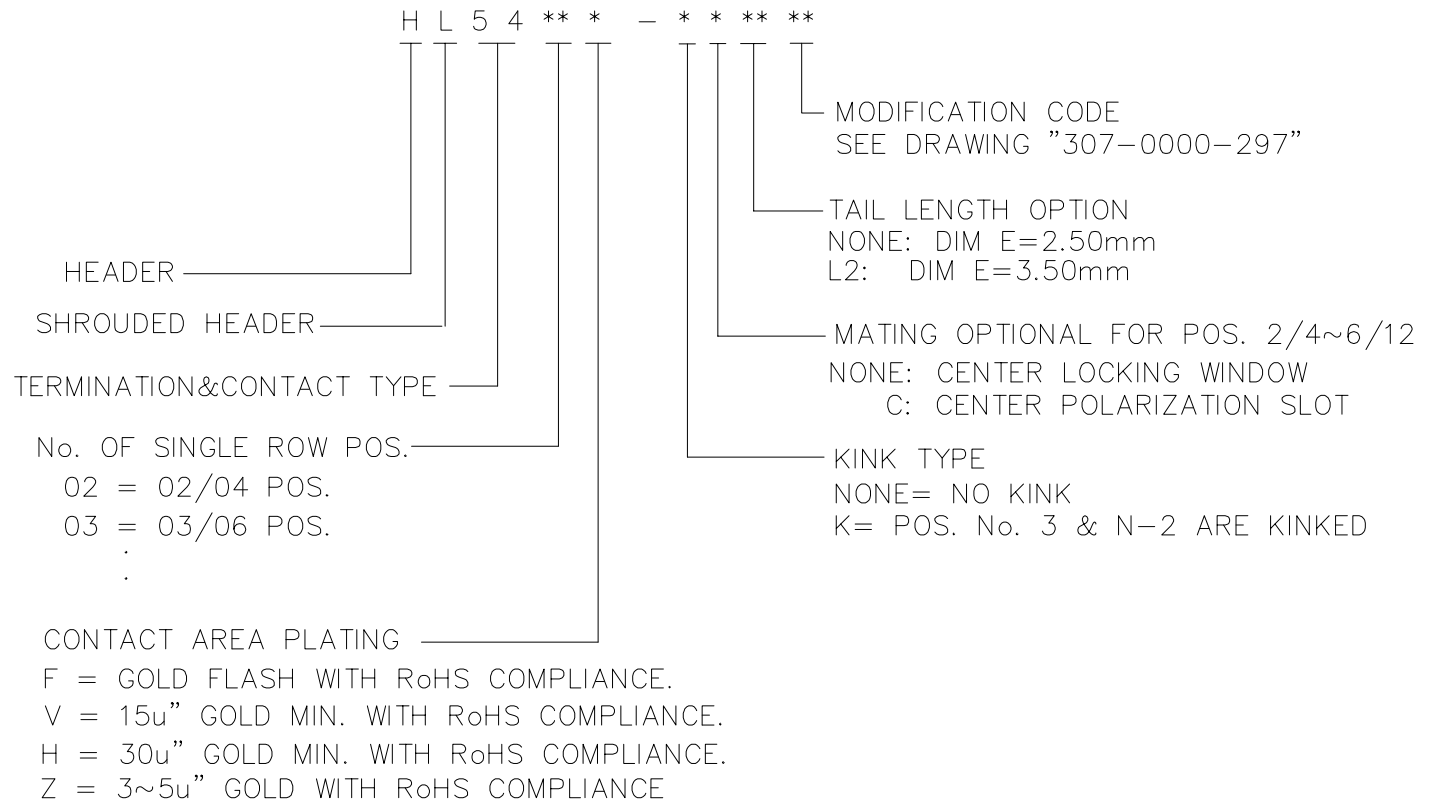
H L 5 4 ** * – * * ** **

MODIFICATION CODE
SEE DRAWING "307–0000–297"

TAIL LENGTH OPTION
NONE: DIM E=2.50mm
L2: DIM E=3.50mm

MATING OPTIONAL FOR POS. 2/4~6/12
NONE: CENTER LOCKING WINDOW
C: CENTER POLARIZATION SLOT

KINK TYPE
NONE= NO KINK
K= POS. No. 3 & N–2 ARE KINKED

HEADER

SHROUDED HEADER

TERMINATION&CONTACT TYPE

No. OF SINGLE ROW POS.
02 = 02/04 POS.
03 = 03/06 POS.
:
.

CONTACT AREA PLATING
F = GOLD FLASH WITH RoHS COMPLIANCE.
V = 15u" GOLD MIN. WITH RoHS COMPLIANCE.
H = 30u" GOLD MIN. WITH RoHS COMPLIANCE.
Z = 3~5u" GOLD WITH RoHS COMPLIANCE